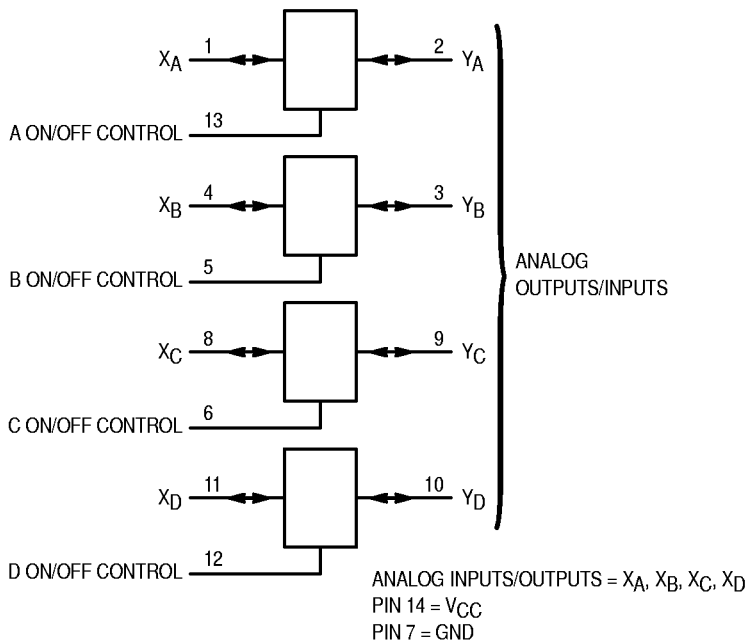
$X_A$ 1 2 $Y_A$

A ON/OFF CONTROL 13

$X_B$ 4 3 $Y_B$

B ON/OFF CONTROL 5

ANALOG OUTPUTS/INPUTS

$X_C$ 8 9 $Y_C$

C ON/OFF CONTROL 6

$X_D$ 11 10 $Y_D$

D ON/OFF CONTROL 12

ANALOG INPUTS/OUTPUTS = $X_A$, $X_B$, $X_C$, $X_D$
PIN 14 = $V_{CC}$
PIN 7 = GND